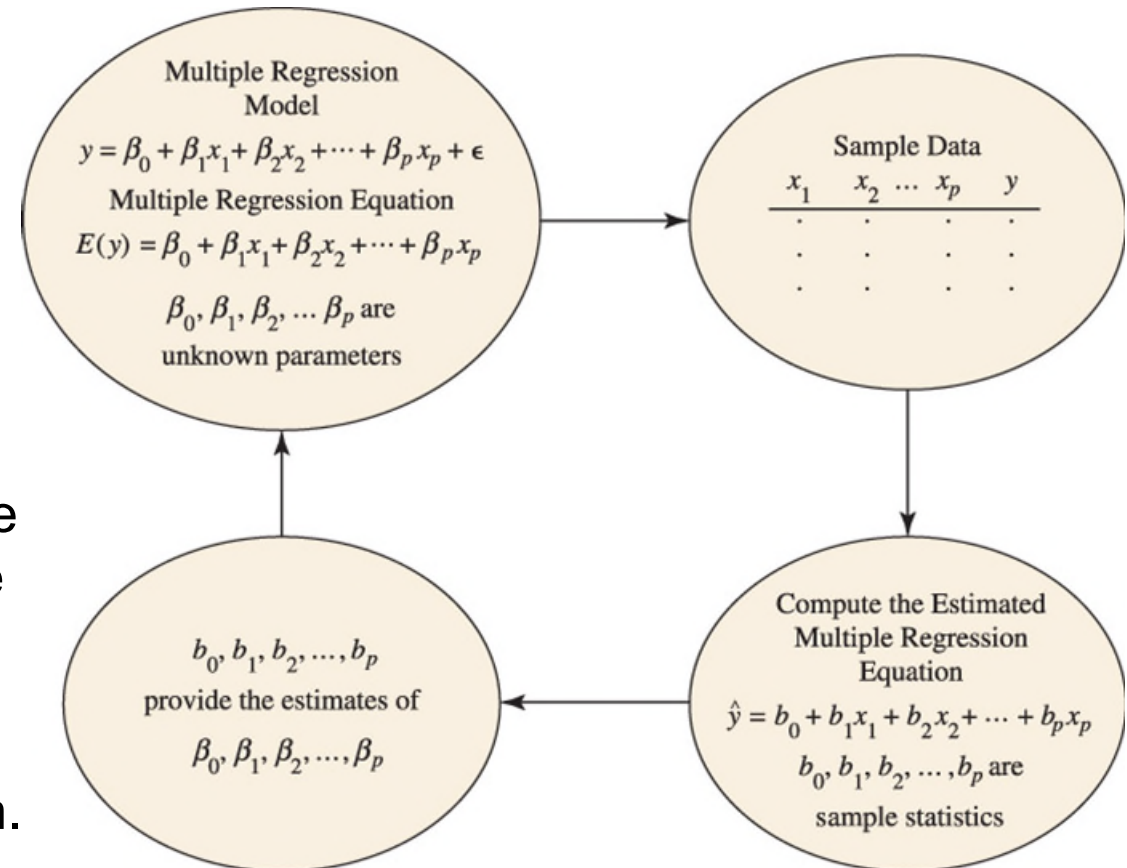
Multiple Regression Model
$y = \beta_0 + \beta_1 x_1 + \beta_2 x_2 + \cdots + \beta_p x_p + \epsilon$
Multiple Regression Equation
$E(y) = \beta_0 + \beta_1 x_1 + \beta_2 x_2 + \cdots + \beta_p x_p$
$\beta_0, \beta_1, \beta_2, \dots \beta_p$ are unknown parameters

Sample Data

| $x_1$ | $x_2$ ... | $x_p$ | $y$ |
|---|---|---|---|
| . | . | . | . |
| . | . | . | . |
| . | . | . | . |

Compute the Estimated Multiple Regression Equation
$\hat{y} = b_0 + b_1 x_1 + b_2 x_2 + \cdots + b_p x_p$
$b_0, b_1, b_2, \dots, b_p$ are sample statistics

$b_0, b_1, b_2, \dots, b_p$
provide the estimates of
$\beta_0, \beta_1, \beta_2, \dots, \beta_p$

e
e
n.